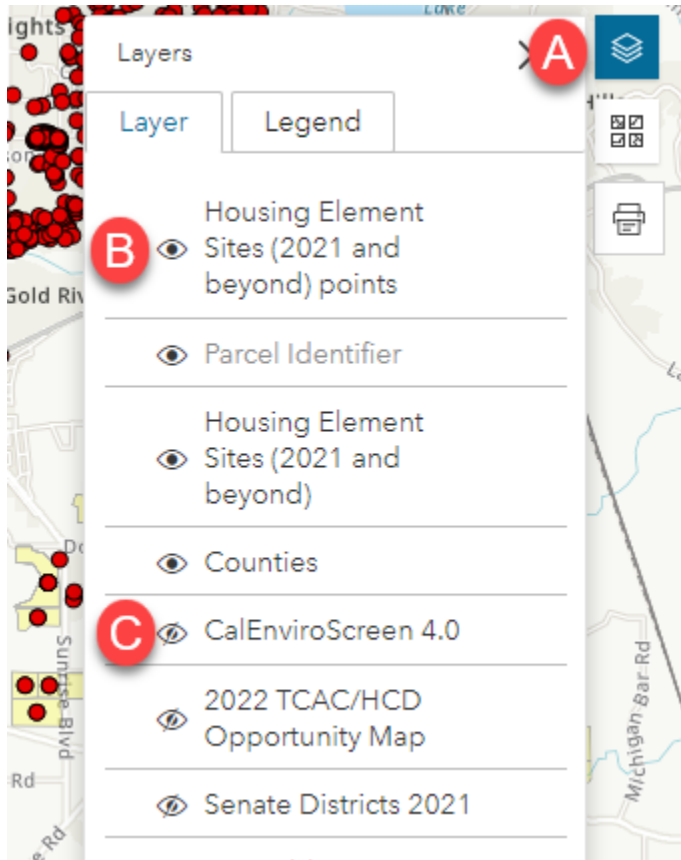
ights

Gold Riv

Sunrise Blvd

Rd

Michigan Bar Rd

Layers

A

Layer Legend

B Housing Element Sites (2021 and beyond) points

Parcel Identifier

Housing Element Sites (2021 and beyond)

Counties

C CalEnviroScreen 4.0

2022 TCAC/HCD Opportunity Map

Senate Districts 2021